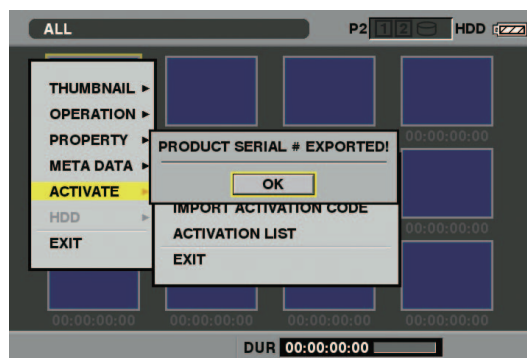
ALL

P2 1 2 HDD

THUMBNAIL ►
OPERATION ►
PROPERTY ►
META DATA ►
ACTIVATE ►
HDD ►
EXIT

PRODUCT SERIAL # EXPORTED!

OK

IMPORT ACTIVATION CODE
ACTIVATION LIST
EXIT

00:00:00:00
00:00:00:00
00:00:00:00
00:00:00:00
00:00:00:00
00:00:00:00

DUR 00:00:00:00